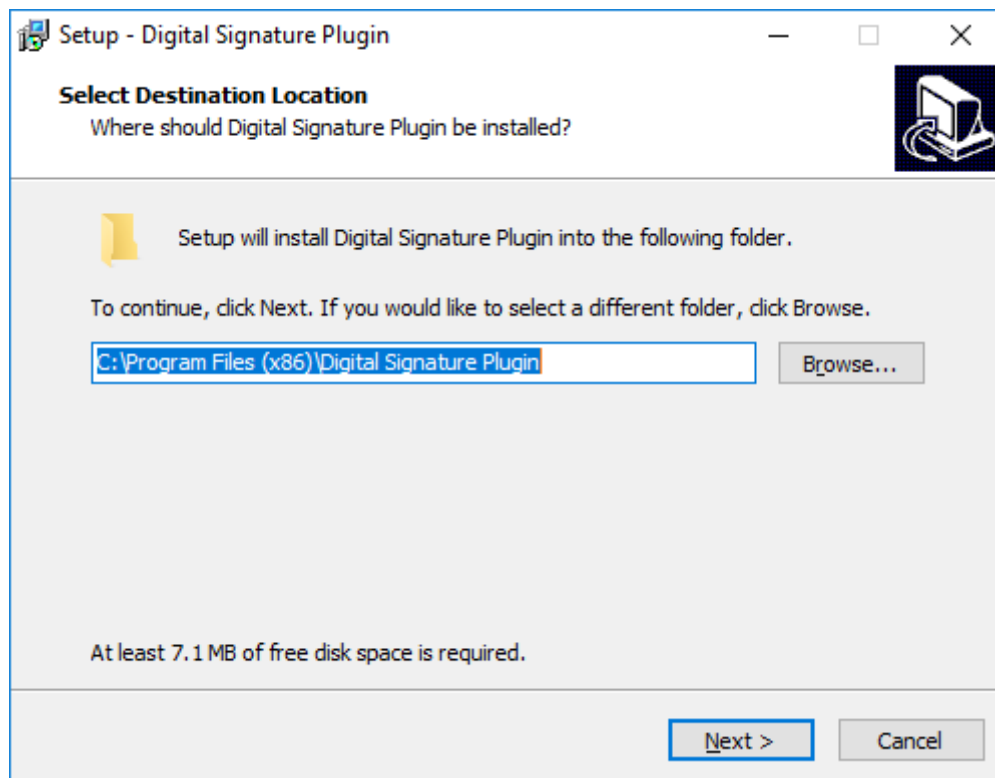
Setup - Digital Signature Plugin

Select Destination Location
Where should Digital Signature Plugin be installed?

Setup will install Digital Signature Plugin into the following folder.

To continue, click Next. If you would like to select a different folder, click Browse.

C:\Program Files (x86)\Digital Signature Plugin

Browse...

At least 7.1 MB of free disk space is required.

Next >

Cancel